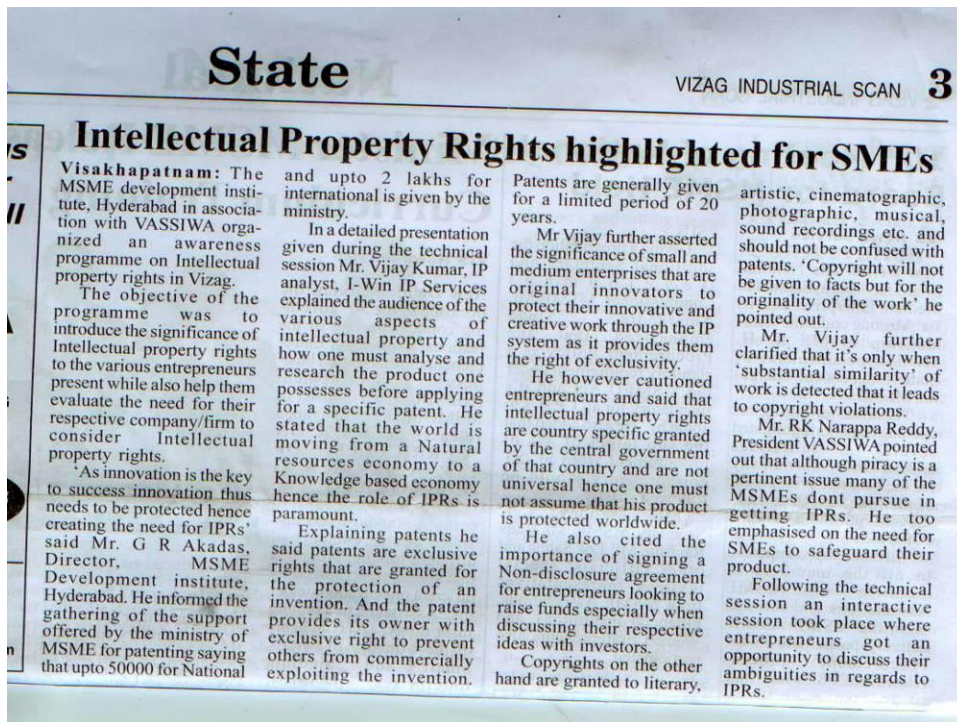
State

VIZAG INDUSTRIAL SCAN 3

Intellectual Property Rights highlighted for SMEs

Visakhapatnam: The MSME development institute, Hyderabad in association with VASSIWA organized an awareness programme on Intellectual property rights in Vizag.

The objective of the programme was to introduce the significance of Intellectual property rights to the various entrepreneurs present while also help them evaluate the need for their respective company/firm to consider Intellectual property rights.

'As innovation is the key to success innovation thus needs to be protected hence creating the need for IPRs' said Mr. G R Akadas, Director, MSME Development institute, Hyderabad. He informed the gathering of the support offered by the ministry of MSME for patenting saying that upto 50000 for National and upto 2 lakhs for international is given by the ministry.

In a detailed presentation given during the technical session Mr. Vijay Kumar, IP analyst, I-Win IP Services explained the audience of the various aspects of intellectual property and how one must analyse and research the product one possesses before applying for a specific patent. He stated that the world is moving from a Natural resources economy to a Knowledge based economy hence the role of IPRs is paramount.

Explaining patents he said patents are exclusive rights that are granted for the protection of an invention. And the patent provides its owner with exclusive right to prevent others from commercially exploiting the invention. Patents are generally given for a limited period of 20 years.

Mr Vijay further asserted the significance of small and medium enterprises that are original innovators to protect their innovative and creative work through the IP system as it provides them the right of exclusivity.

He however cautioned entrepreneurs and said that intellectual property rights are country specific granted by the central government of that country and are not universal hence one must not assume that his product is protected worldwide.

He also cited the importance of signing a Non-disclosure agreement for entrepreneurs looking to raise funds especially when discussing their respective ideas with investors.

Copyrights on the other hand are granted to literary, artistic, cinematographic, photographic, musical, sound recordings etc. and should not be confused with patents. 'Copyright will not be given to facts but for the originality of the work' he pointed out.

Mr. Vijay further clarified that it's only when 'substantial similarity' of work is detected that it leads to copyright violations.

Mr. RK Narappa Reddy, President VASSIWA pointed out that although piracy is a pertinent issue many of the MSMEs dont pursue in getting IPRs. He too emphasised on the need for SMEs to safeguard their product.

Following the technical session an interactive session took place where entrepreneurs got an opportunity to discuss their ambiguities in regards to IPRs.